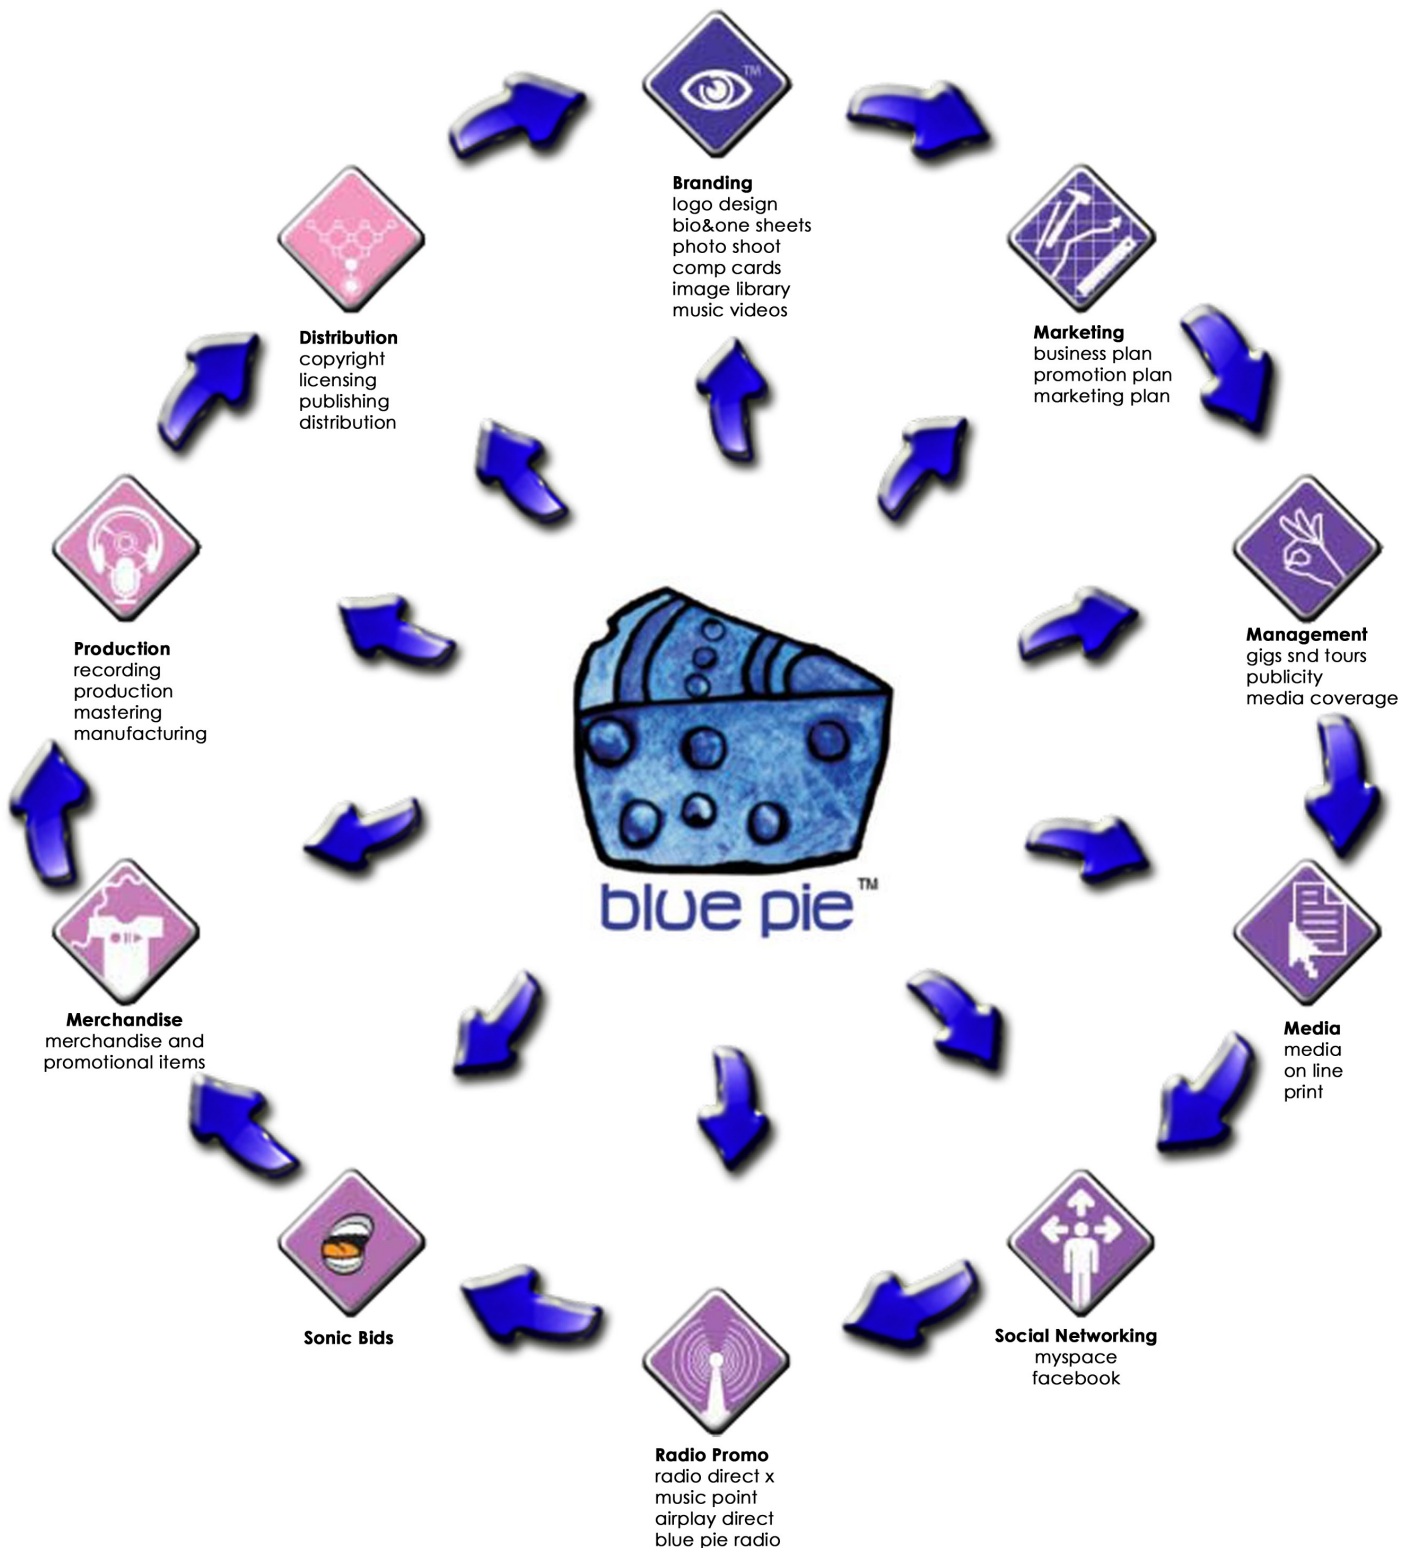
Branding
logo design
bio&one sheets
photo shoot
comp cards
image library
music videos

Marketing
business plan
promotion plan
marketing plan

Management
gigs snd tours
publicity
media coverage

Media
media
on line
print

Social Networking
myspace
facebook

Radio Promo
radio direct x
music point
airplay direct
blue pie radio

Sonic Bids

Merchandise
merchandise and
promotional items

Production
recording
production
mastering
manufacturing

Distribution
copyright
licensing
publishing
distribution

blue pie™